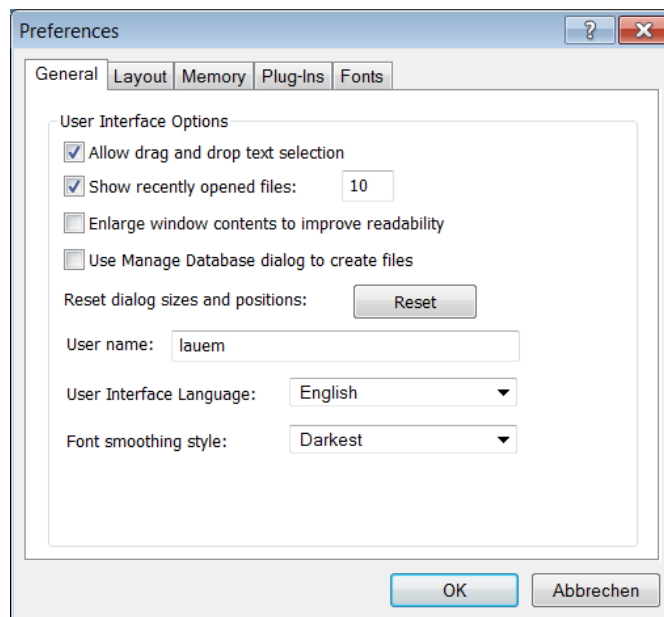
Preferences

?

General | Layout | Memory | Plug-Ins | Fonts

User Interface Options

Allow drag and drop text selection

Show recently opened files: 10

Enlarge window contents to improve readability

Use Manage Database dialog to create files

Reset dialog sizes and positions: Reset

User name: lauem

User Interface Language: English

Font smoothing style: Darkest

OK Abbrechen